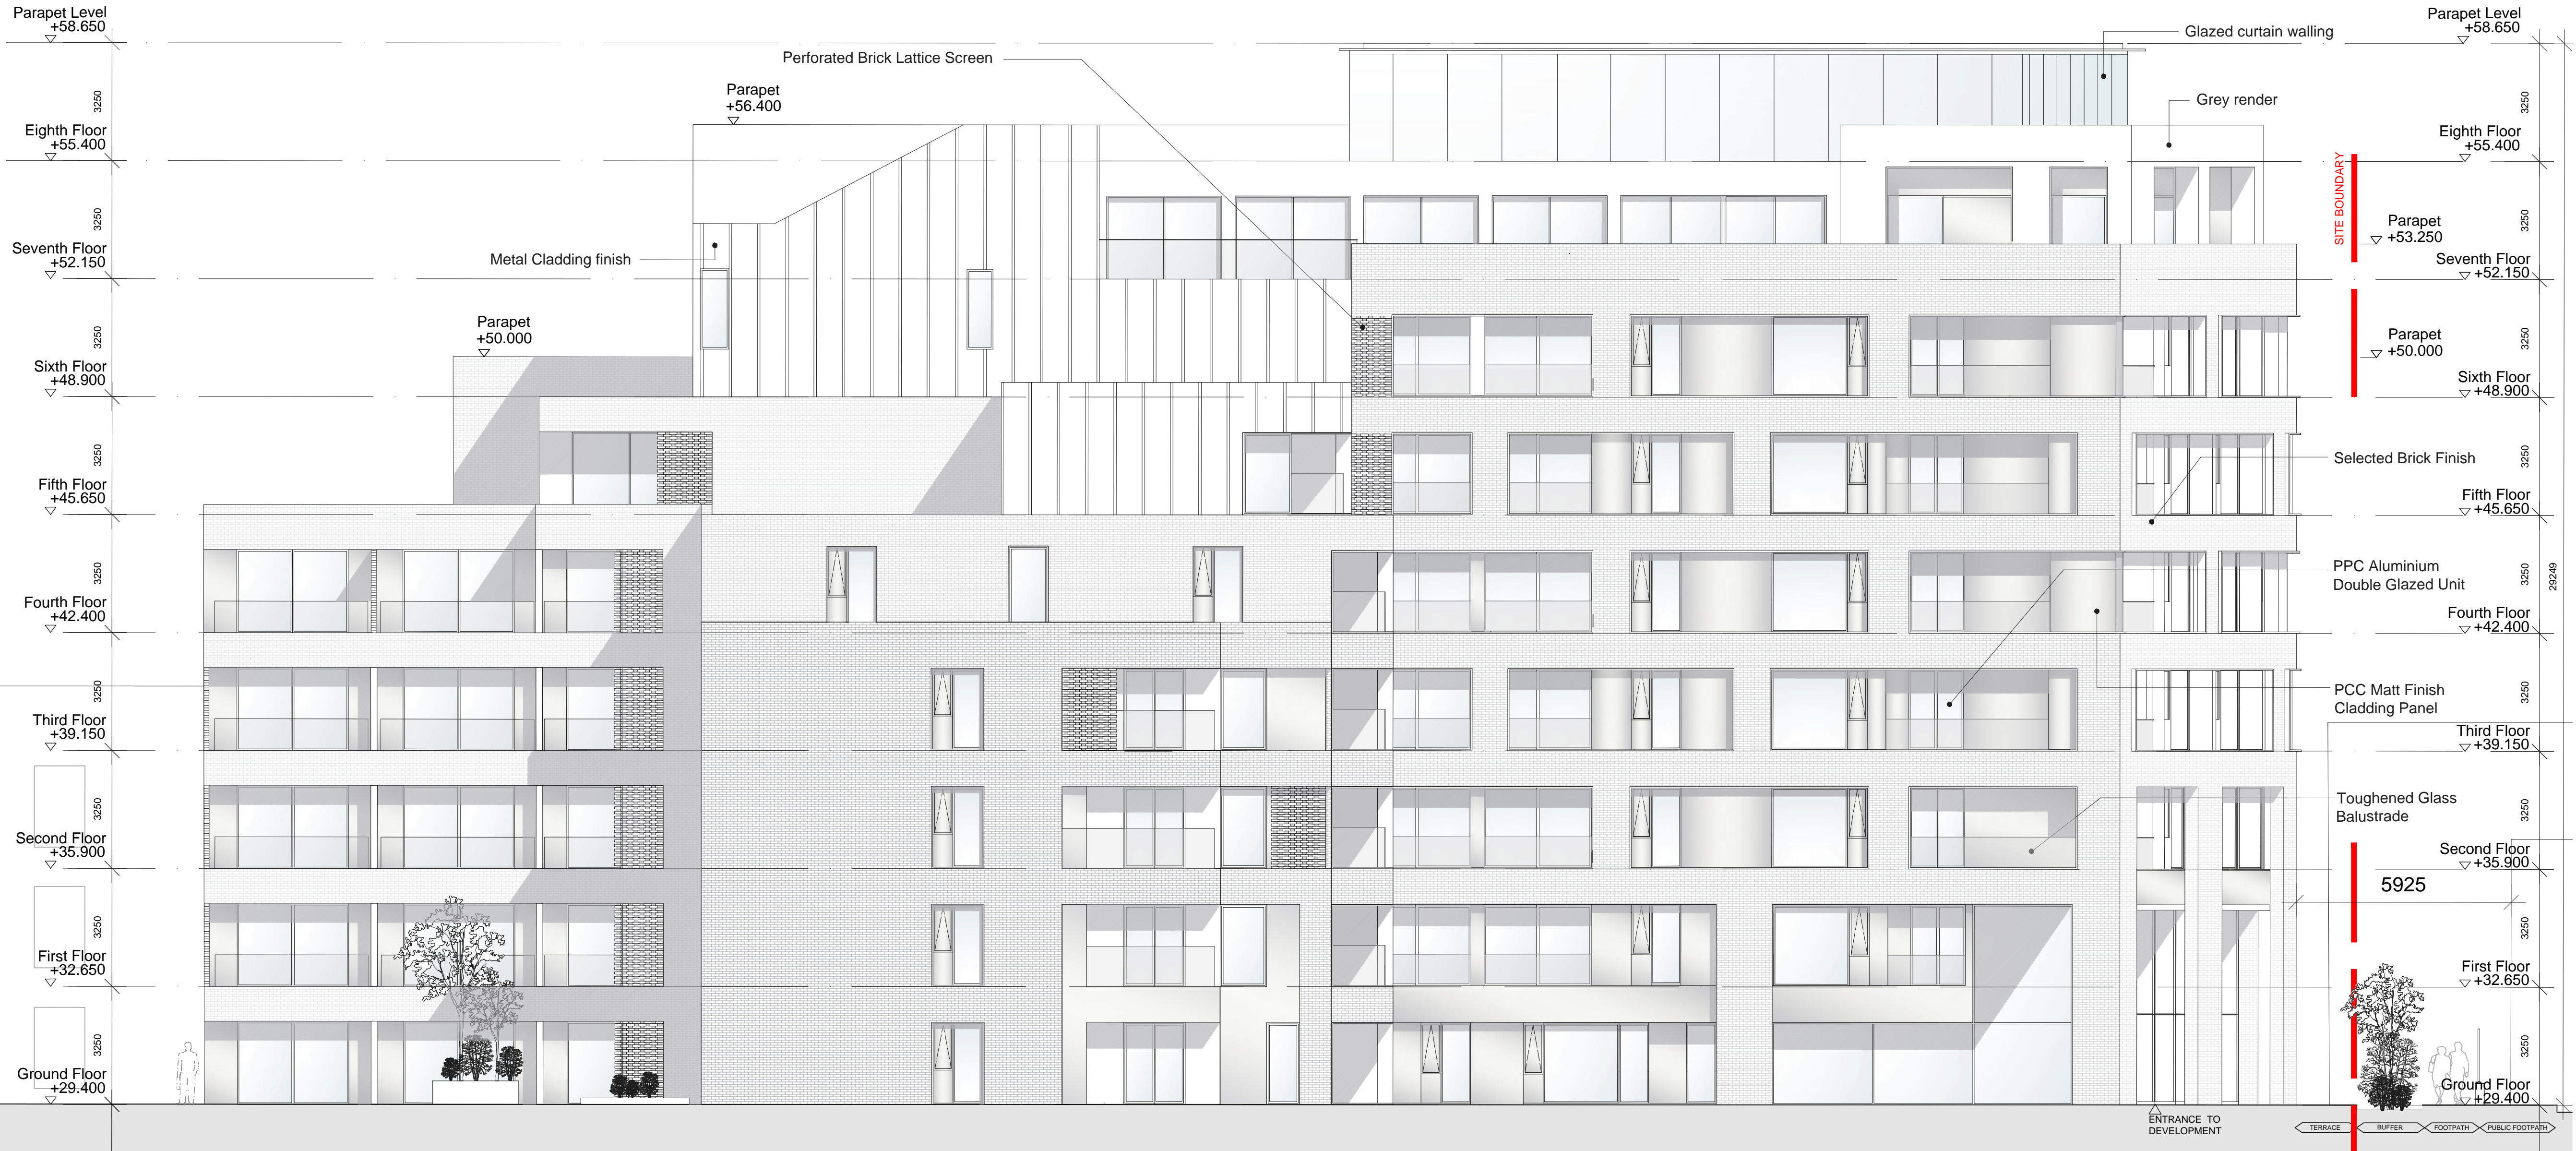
Parapet Level
+58.650

3250

Eighth Floor
+55.400

3250

Seventh Floor
+52.150

3250

Sixth Floor
+48.900

3250

Fifth Floor
+45.650

3250

Fourth Floor
+42.400

3250

Third Floor
+39.150

3250

Second Floor
+35.900

3250

First Floor
+32.650

3250

Ground Floor
+29.400

Perforated Brick Lattice Screen

Parapet
+56.400

Metal Cladding finish

Parapet
+50.000

Glazed curtain walling

Grey render

Parapet Level
+58.650

3250

Eighth Floor
+55.400

SITE BOUNDARY

Parapet
+53.250

3250

Seventh Floor
+52.150

Parapet
+50.000

3250

Sixth Floor
+48.900

Selected Brick Finish

3250

Fifth Floor
+45.650

PPC Aluminium
Double Glazed Unit

3250

29249

Fourth Floor
+42.400

PCC Matt Finish
Cladding Panel

3250

Third Floor
+39.150

Toughened Glass
Balustrade

3250

Second Floor
+35.900

5925

3250

First Floor
+32.650

3250

Ground Floor
+29.400

ENTRANCE TO
DEVELOPMENT

TERRACE

BUFFER

FOOTPATH

PUBLIC FOOTPATH